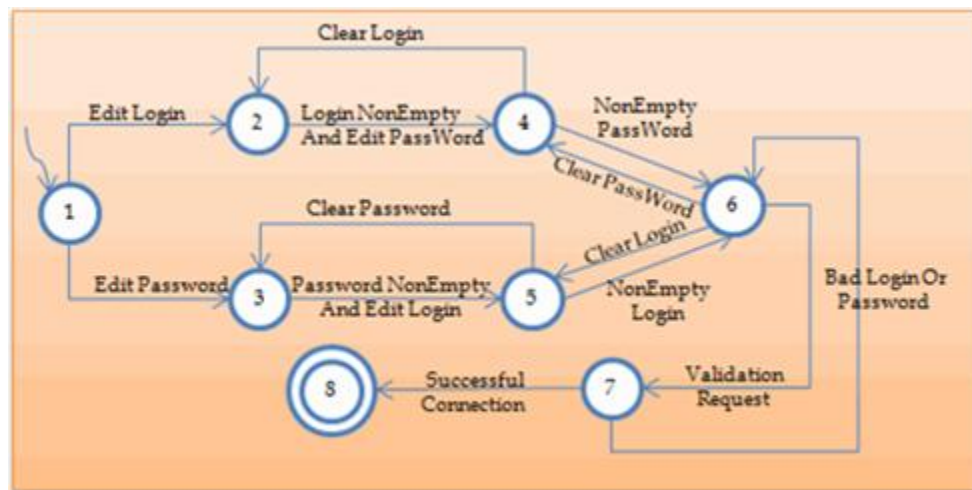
Clear Login

Edit Login

2

Login NonEmpty And Edit PassWord

4

NonEmpty PassWord

Clear PassWord

1

6

Clear Password

Clear Login

Edit Password

3

Password NonEmpty And Edit Login

5

NonEmpty Login

Bad Login Or Password

8

Successful Connection

7

Validation Request